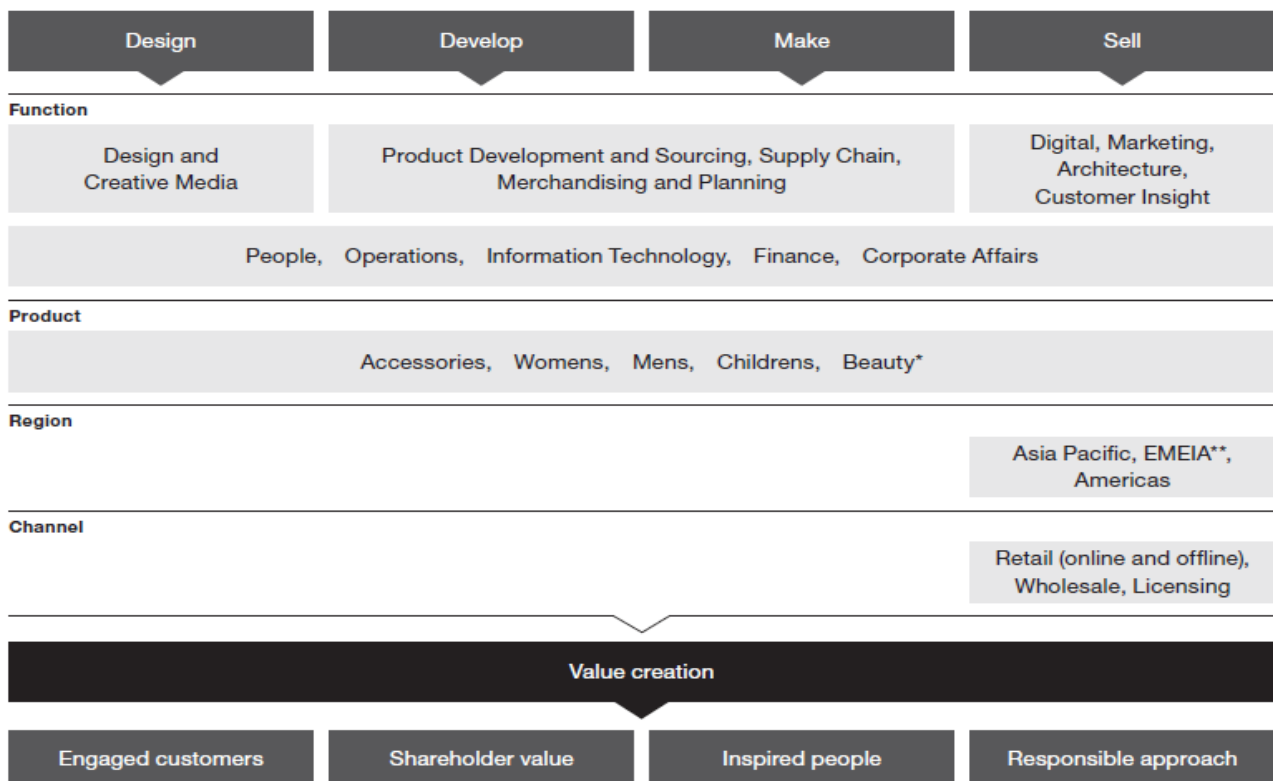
Design

Develop

Make

Sell

Function

Design and Creative Media

Product Development and Sourcing, Supply Chain, Merchandising and Planning

Digital, Marketing, Architecture, Customer Insight

People, Operations, Information Technology, Finance, Corporate Affairs

Product

Accessories, Womens, Mens, Childrens, Beauty*

Region

Asia Pacific, EMEIA**, Americas

Channel

Retail (online and offline), Wholesale, Licensing

Value creation

Engaged customers

Shareholder value

Inspired people

Responsible approach